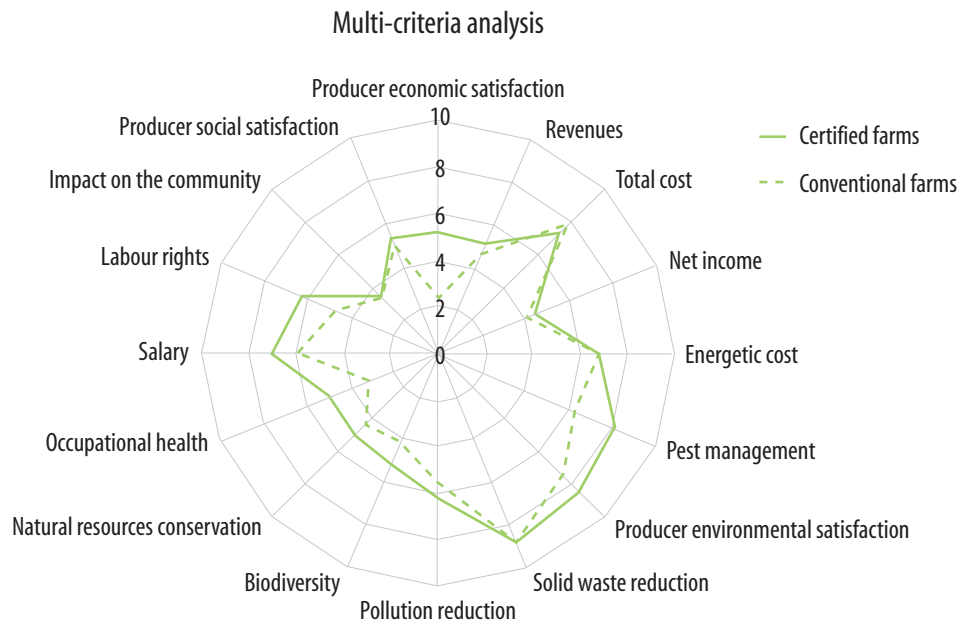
Multi-criteria analysis

Producer economic satisfaction
Revenues
Total cost
Net income
Energetic cost
Pest management
Producer environmental satisfaction
Solid waste reduction
Pollution reduction
Biodiversity
Natural resources conservation
Occupational health
Salary
Labour rights
Impact on the community
Producer social satisfaction

10
8
6
4
2
0

Certified farms
Conventional farms